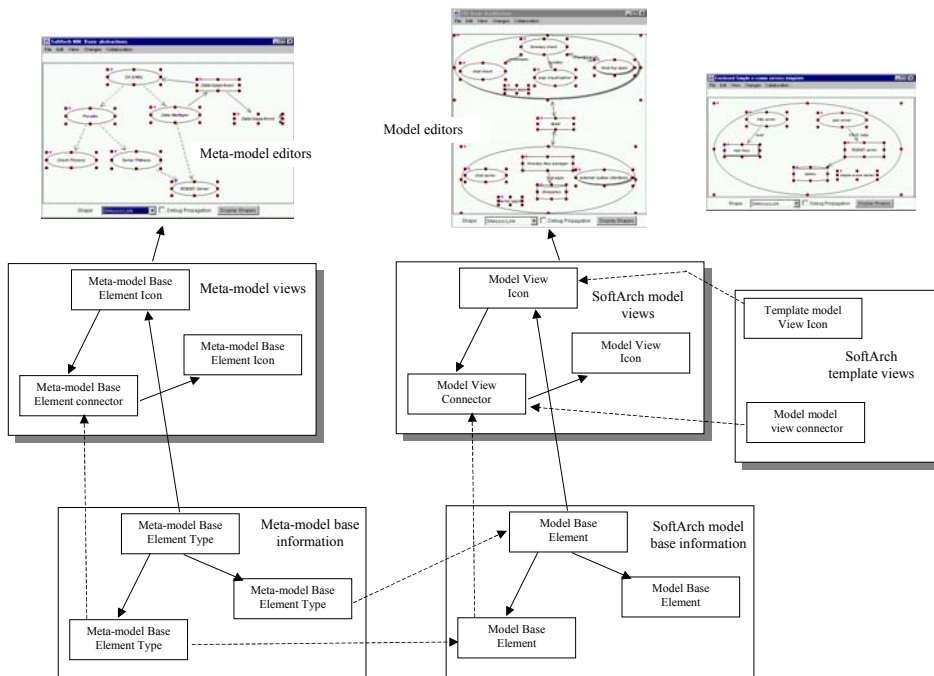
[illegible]
File Edit View Changes Collaboration

Meta-model editors

Shape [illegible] Debug Propagation Display Shapes

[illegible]
File Edit View Changes Collaboration

Model editors

Shape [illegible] Debug Propagation Display Shapes

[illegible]
File Edit View Changes Collaboration

Shape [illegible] Debug Propagation Display Shapes

Meta-model views

Meta-model Base Element Icon

Meta-model Base Element Icon

Meta-model Base Element connector

Model View Icon

SoftArch model views

Model View Icon

Model View Connector

Template model View Icon

SoftArch template views

Model model view connector

Meta-model base information

Meta-model Base Element Type

Meta-model Base Element Type

Meta-model Base Element Type

Model Base Element

SoftArch model base information

Model Base Element

Model Base Element